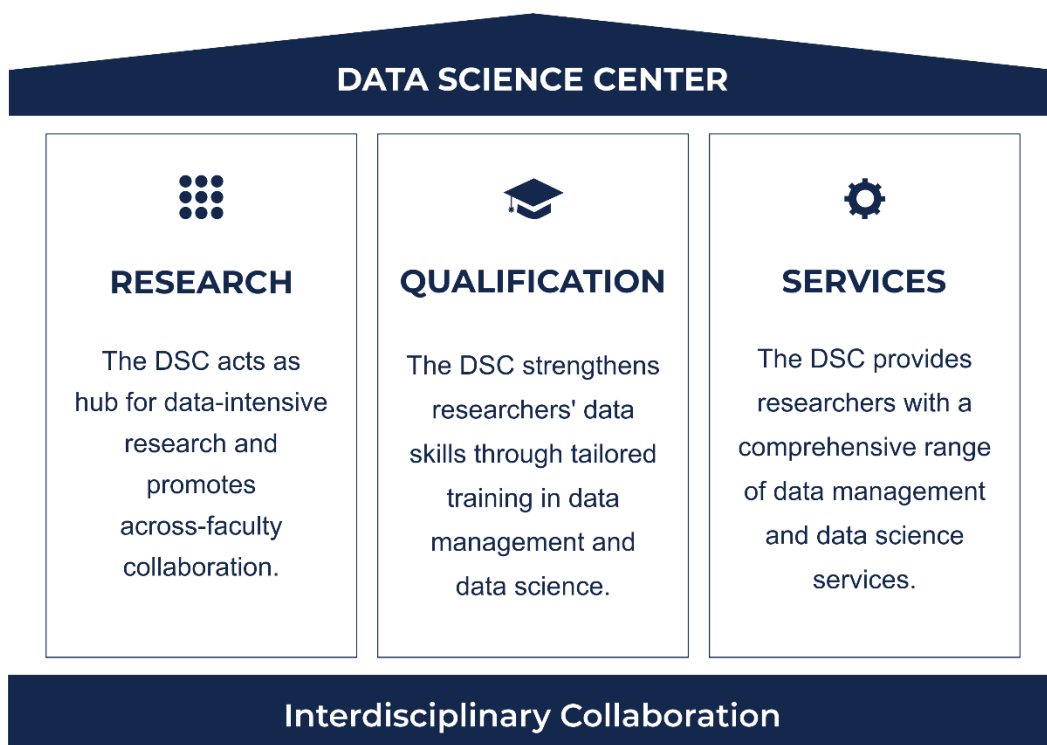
DATA SCIENCE CENTER

RESEARCH

The DSC acts as hub for data-intensive research and promotes across-faculty collaboration.

QUALIFICATION

The DSC strengthens researchers' data skills through tailored training in data management and data science.

SERVICES

The DSC provides researchers with a comprehensive range of data management and data science services.

Interdisciplinary Collaboration